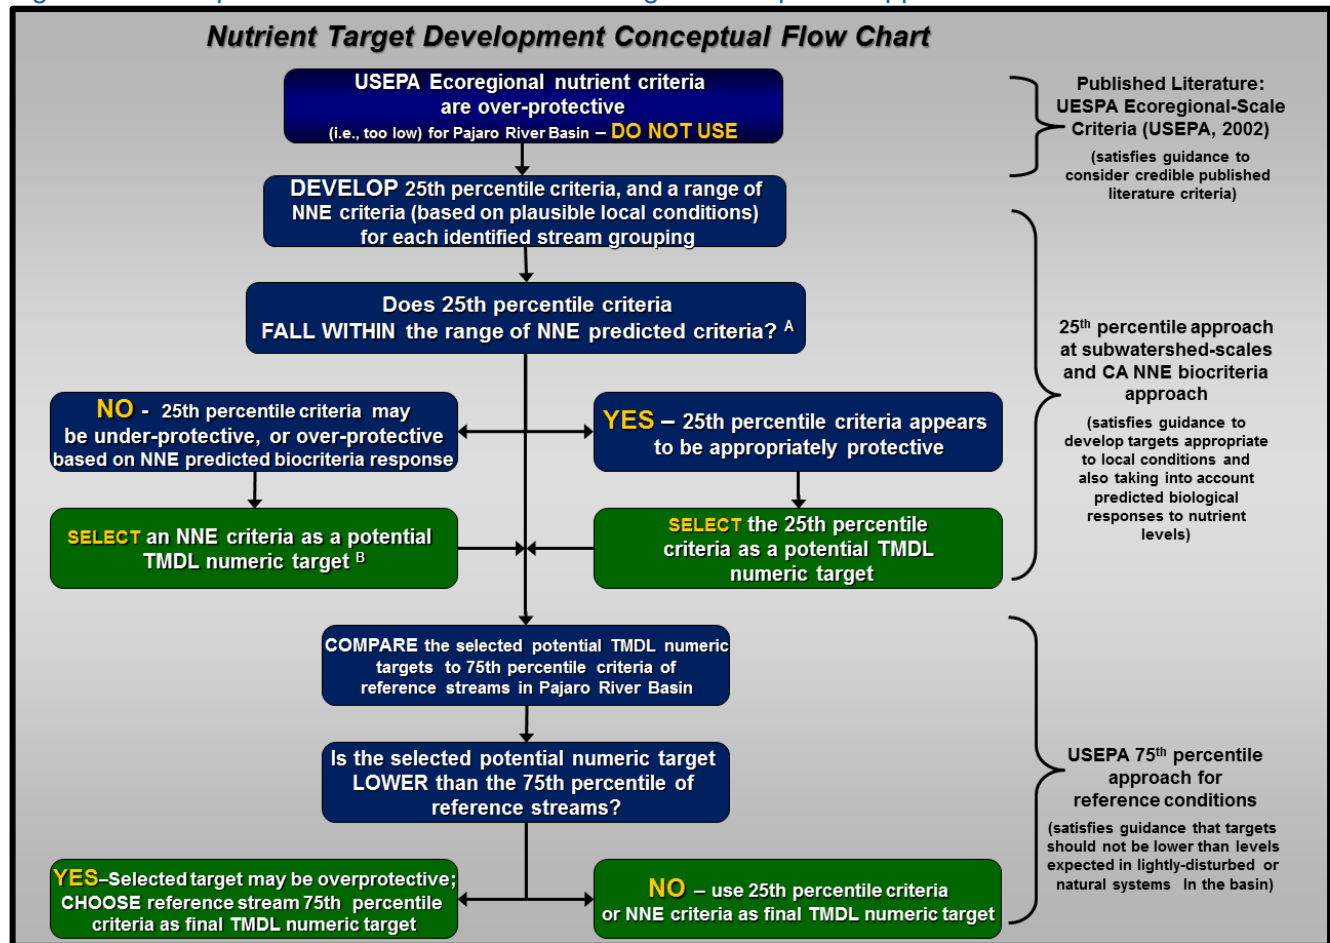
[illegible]

Nutrient Target Development Conceptual Flow Chart

USEPA Ecoregional nutrient criteria are over-protective (i.e., too low) for Pajaro River Basin – DO NOT USE

Published Literature: UESPA Ecoregional-Scale Criteria (USEPA, 2002)

(satisfies guidance to consider credible published literature criteria)

DEVELOP 25th percentile criteria, and a range of NNE criteria (based on plausible local conditions) for each identified stream grouping

Does 25th percentile criteria FALL WITHIN the range of NNE predicted criteria? $^A$

25$^{th}$ percentile approach at subwatershed-scales and CA NNE biocriteria approach

(satisfies guidance to develop targets appropriate to local conditions and also taking into account predicted biological responses to nutrient levels)

NO - 25th percentile criteria may be under-protective, or over-protective based on NNE predicted biocriteria response

YES – 25th percentile criteria appears to be appropriately protective

SELECT an NNE criteria as a potential TMDL numeric target $^B$

SELECT the 25th percentile criteria as a potential TMDL numeric target

COMPARE the selected potential TMDL numeric targets to 75th percentile criteria of reference streams in Pajaro River Basin

Is the selected potential numeric target LOWER than the 75th percentile of reference streams?

USEPA 75$^{th}$ percentile approach for reference conditions

(satisfies guidance that targets should not be lower than levels expected in lightly-disturbed or natural systems In the basin)

YES–Selected target may be overprotective; CHOOSE reference stream 75th percentile criteria as final TMDL numeric target

NO – use 25th percentile criteria or NNE criteria as final TMDL numeric target